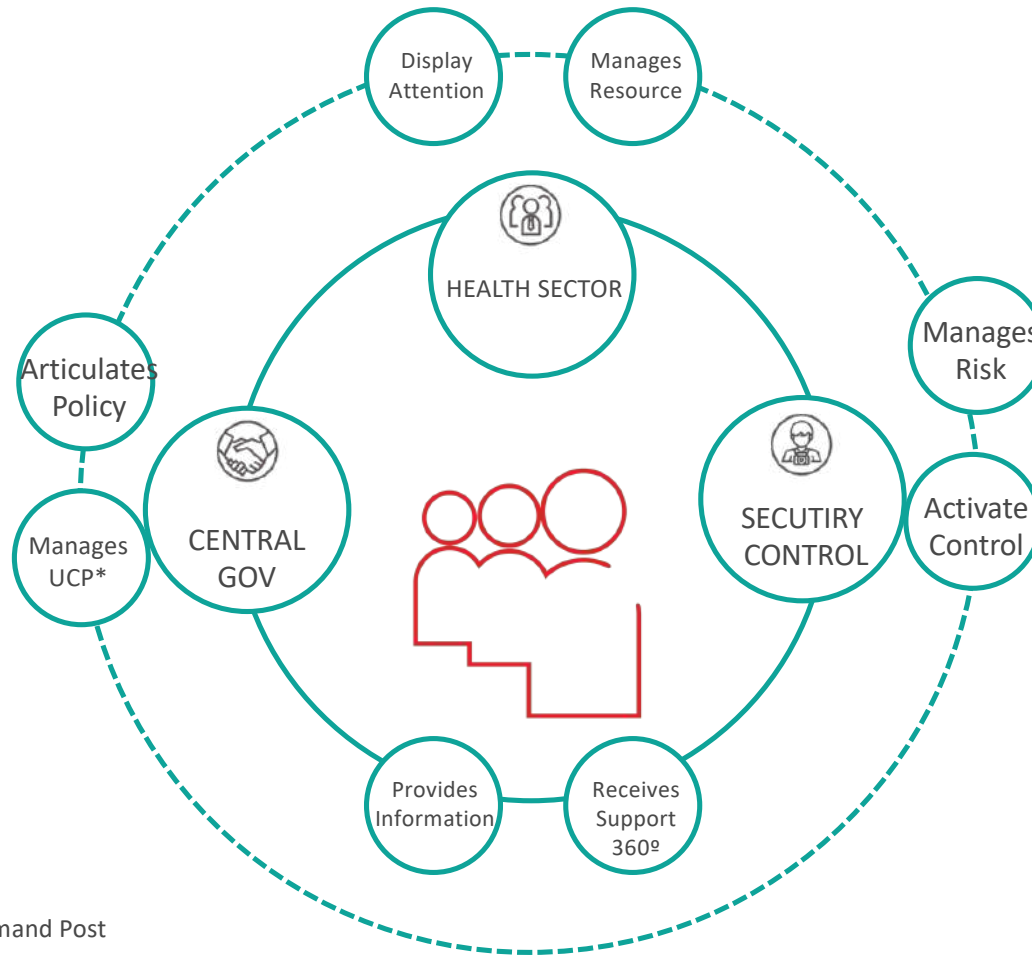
Display Attention

Manages Resource

HEALTH SECTOR

Manages Risk

Articulates Policy

CENTRAL GOV

SECUTIRY CONTROL

Activate Control

Manages UCP*

Provides Information

Receives Support 360º

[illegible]mand Post